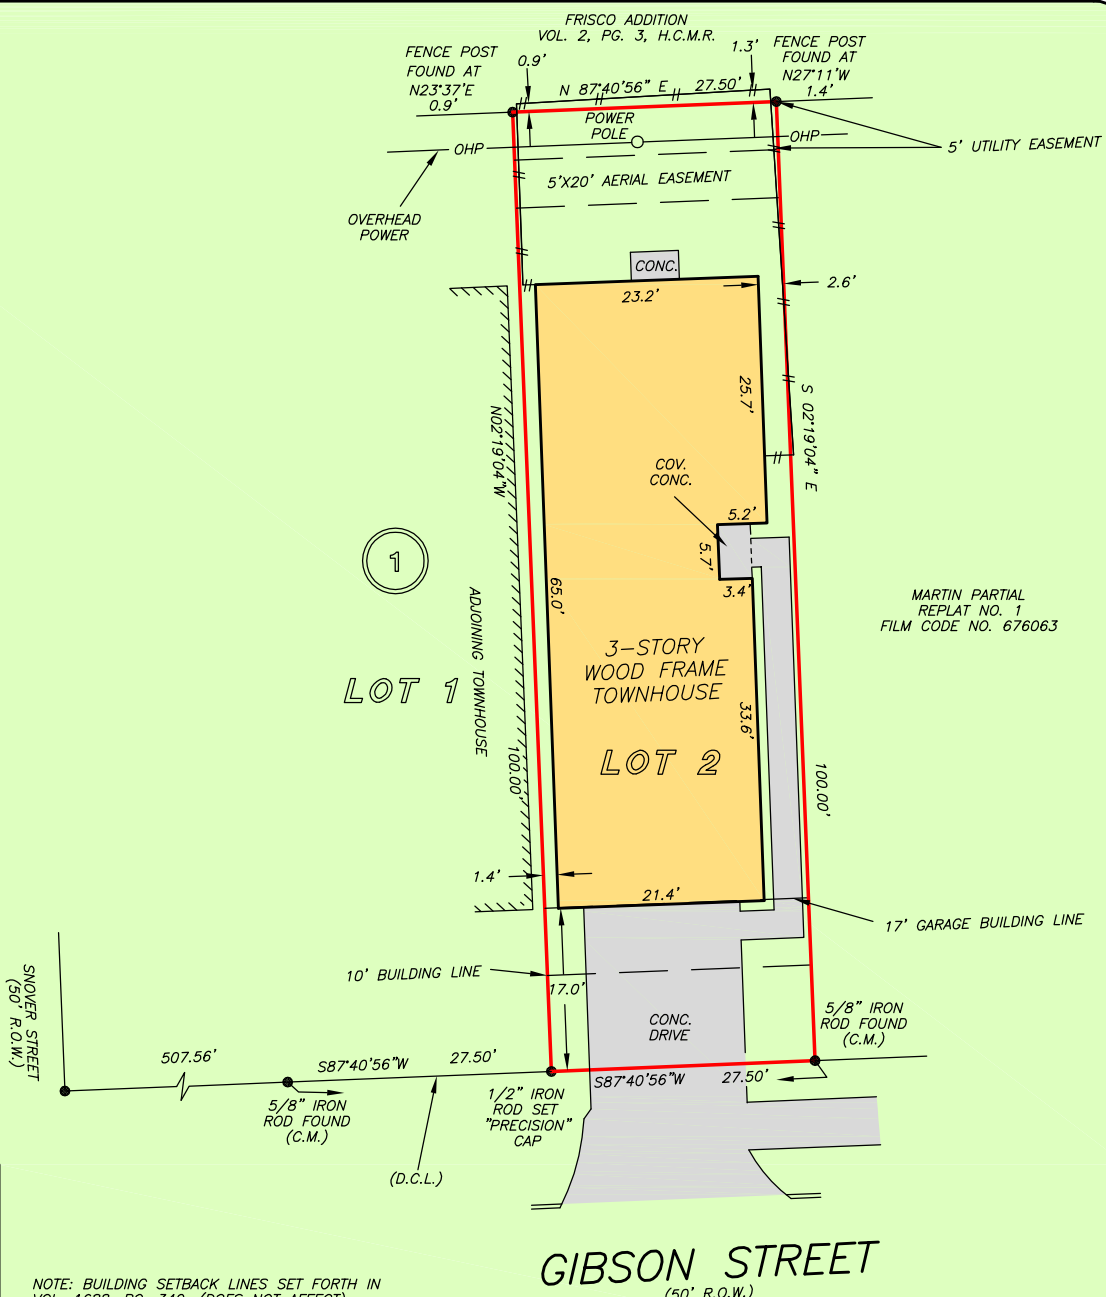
FRISCO ADDITION
VOL. 2, PG. 3, H.C.M.R.

FENCE POST
FOUND AT
N23°37'E
0.9'

0.9'

1.3'

FENCE POST
FOUND AT
N27°11'W
1.4'

N 87°40'56" E

27.50'

POWER
POLE

OHP

OHP

5' UTILITY EASEMENT

5'X20' AERIAL EASEMENT

OVERHEAD
POWER

CONC.

2.6'

23.2'

25.7'

S 02°19'04" E

N02°19'04"W

COV.
CONC.

5.2'

5.7'

3.4'

1

65.0'

MARTIN PARTIAL
REPLAT NO. 1
FILM CODE NO. 676063

3-STORY
WOOD FRAME
TOWNHOUSE

LOT 1

ADJOINING TOWNHOUSE

33.6'

LOT 2

100.00'

100.00'

1.4'

21.4'

17' GARAGE BUILDING LINE

10' BUILDING LINE

17.0'

SNOVER STREET
(50' R.O.W.)

CONC.
DRIVE

5/8" IRON
ROD FOUND
(C.M.)

507.56'

S87°40'56"W

27.50'

S87°40'56"W

27.50'

5/8" IRON
ROD FOUND
(C.M.)

1/2" IRON
ROD SET
"PRECISION"
CAP

(D.C.L.)

GIBSON STREET
(50' R.O.W.)

NOTE: BUILDING SETBACK LINES SET FORTH IN
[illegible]